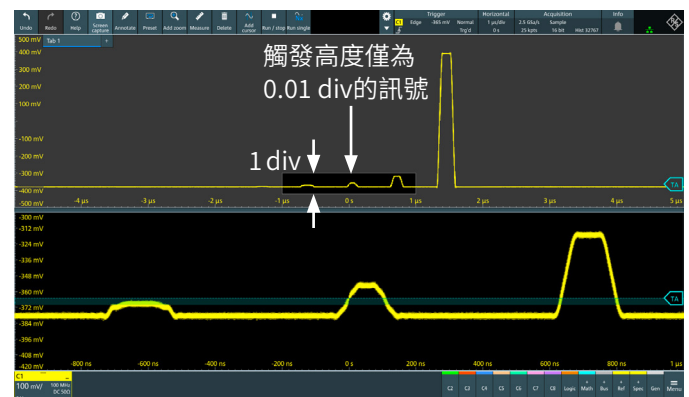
Undo Redo Help Screen capture Annotate Preset Add zoom Measure Delete Add cursor Run / stop Run single

C1 Trigger Edge -365 mV Normal Trig'd
Horizontal 1 μs/div 0 s
Acquisition 2.5 GSa/s Sample 25 kpts 16 bit Hist: 32767
Info

Tab 1 +

500 mV
400 mV
300 mV
200 mV
100 mV
-100 mV
-200 mV
-300 mV
-400 mV
-500 mV

觸發高度僅為
0.01 div的訊號

1 div

-4 μs -3 μs -2 μs -1 μs 0 s 1 μs 2 μs 3 μs 4 μs 5 μs

TA

-300 mV
-312 mV
-324 mV
-336 mV
-348 mV
-360 mV
-372 mV
-384 mV
-396 mV
-408 mV
-420 mV

-800 ns -600 ns -400 ns -200 ns 0 s 200 ns 400 ns 600 ns 800 ns 1 μs

TA

C1
100 mV/
100 MHz DC 50Ω

C2 C3 C4 C5 C6 C7 C8 Logic Math Bus Ref Spec Gen Menu